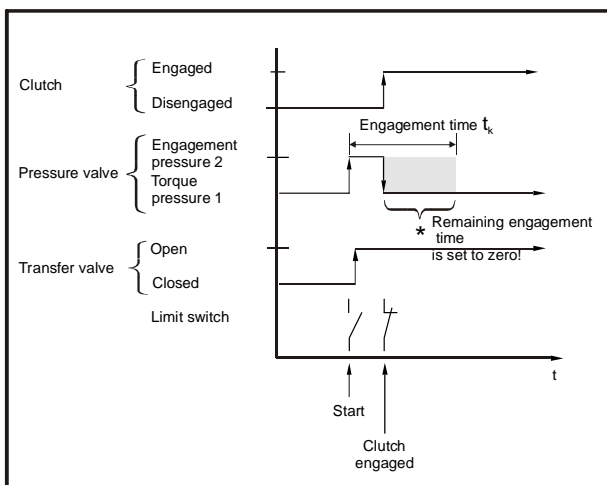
Clutch
Engaged
Disengaged

Pressure valve
Engagement pressure 2
Torque pressure 1

Engagement time $t_k$

* Remaining engagement time is set to zero!

Transfer valve
Open
Closed

Limit switch

t

Start

Clutch engaged